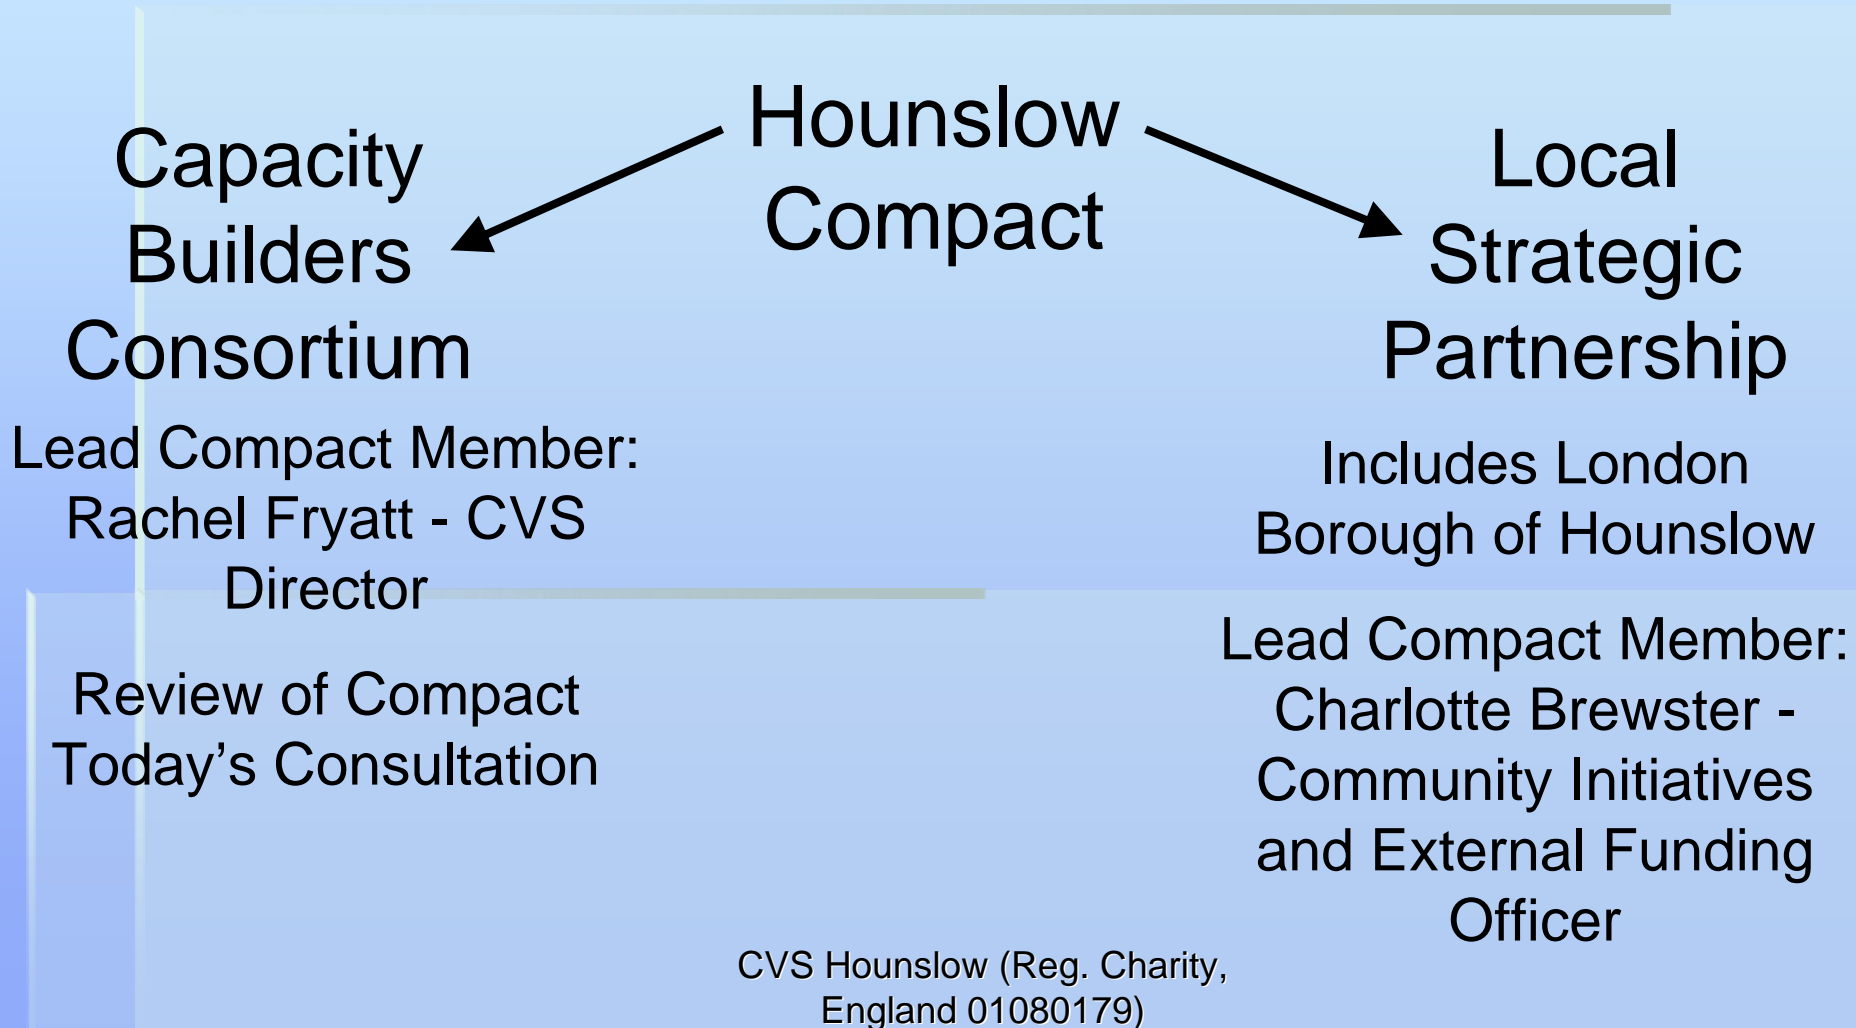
Hounslow Compact

Capacity Builders Consortium

Lead Compact Member: Rachel Fryatt - CVS Director

Review of Compact Today's Consultation

Local Strategic Partnership

Includes London Borough of Hounslow

Lead Compact Member: Charlotte Brewster - Community Initiatives and External Funding Officer

CVS Hounslow (Reg. Charity, England 01080179)